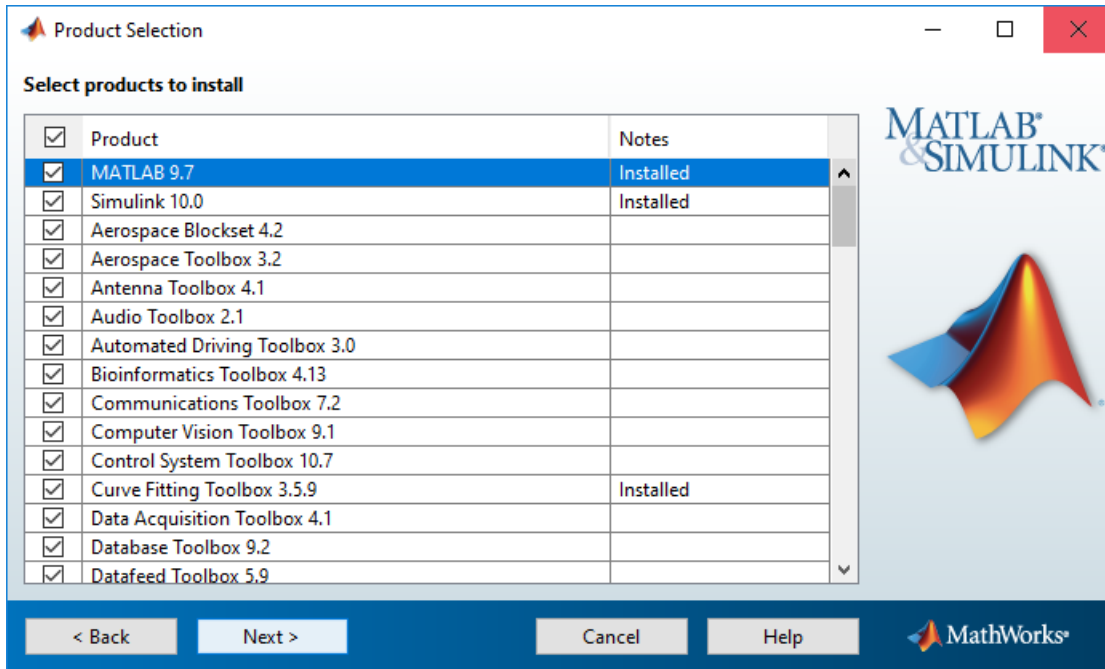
Product Selection

Select products to install

| Product | Notes |
|---|---|
| MATLAB 9.7 | Installed |
| Simulink 10.0 | Installed |
| Aerospace Blockset 4.2 | |
| Aerospace Toolbox 3.2 | |
| Antenna Toolbox 4.1 | |
| Audio Toolbox 2.1 | |
| Automated Driving Toolbox 3.0 | |
| Bioinformatics Toolbox 4.13 | |
| Communications Toolbox 7.2 | |
| Computer Vision Toolbox 9.1 | |
| Control System Toolbox 10.7 | |
| Curve Fitting Toolbox 3.5.9 | Installed |
| Data Acquisition Toolbox 4.1 | |
| Database Toolbox 9.2 | |
| Datafeed Toolbox 5.9 | |

MATLAB® & SIMULINK®

< Back
Next >
Cancel
Help
MathWorks®